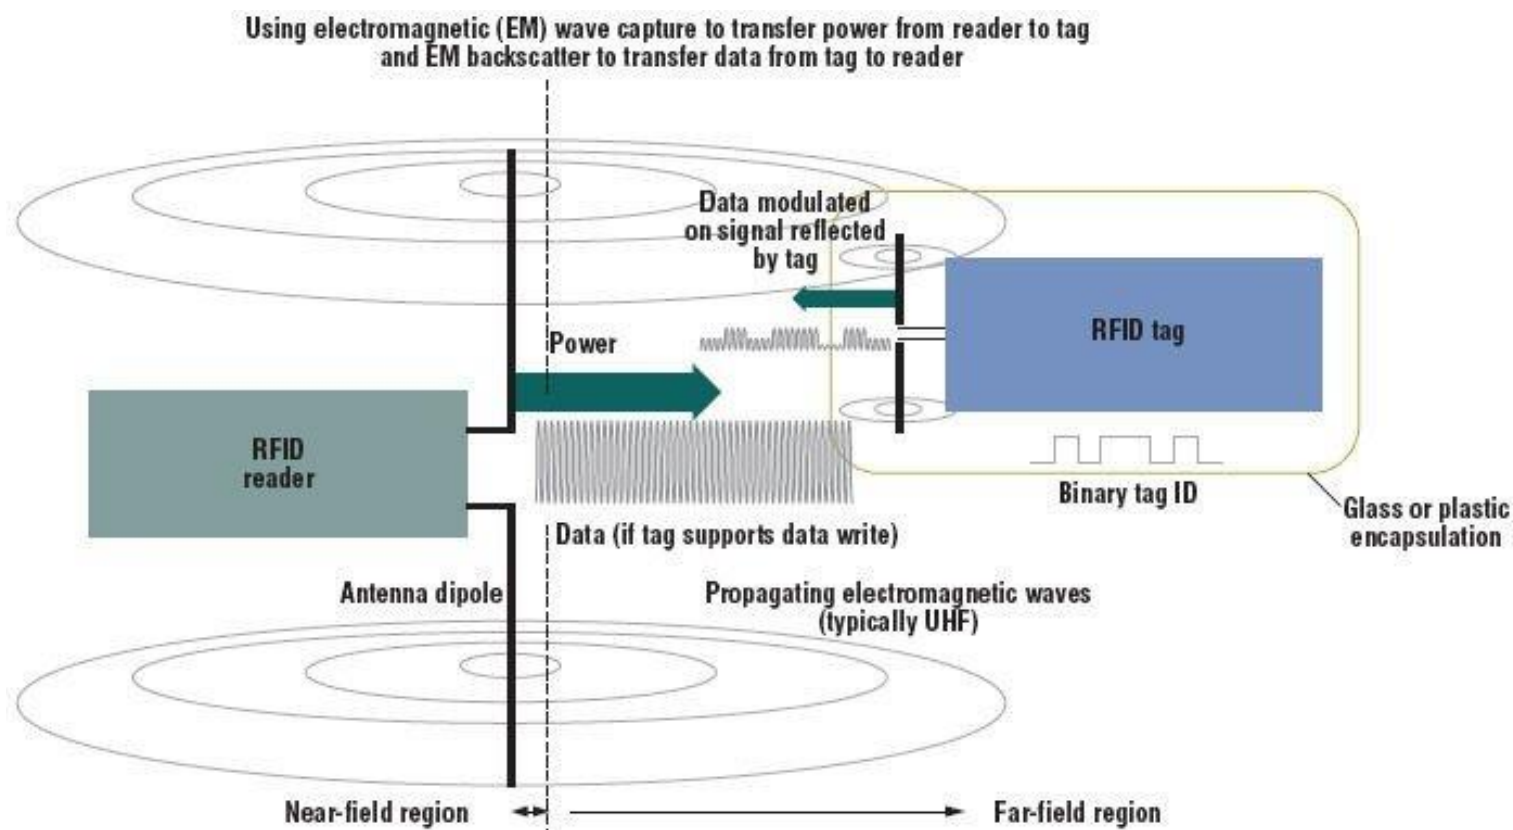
Using electromagnetic (EM) wave capture to transfer power from reader to tag and EM backscatter to transfer data from tag to reader

Data modulated on signal reflected by tag

RFID tag

Power

RFID reader

Binary tag ID

Glass or plastic encapsulation

Data (if tag supports data write)

Antenna dipole

Propagating electromagnetic waves (typically UHF)

Near-field region

Far-field region